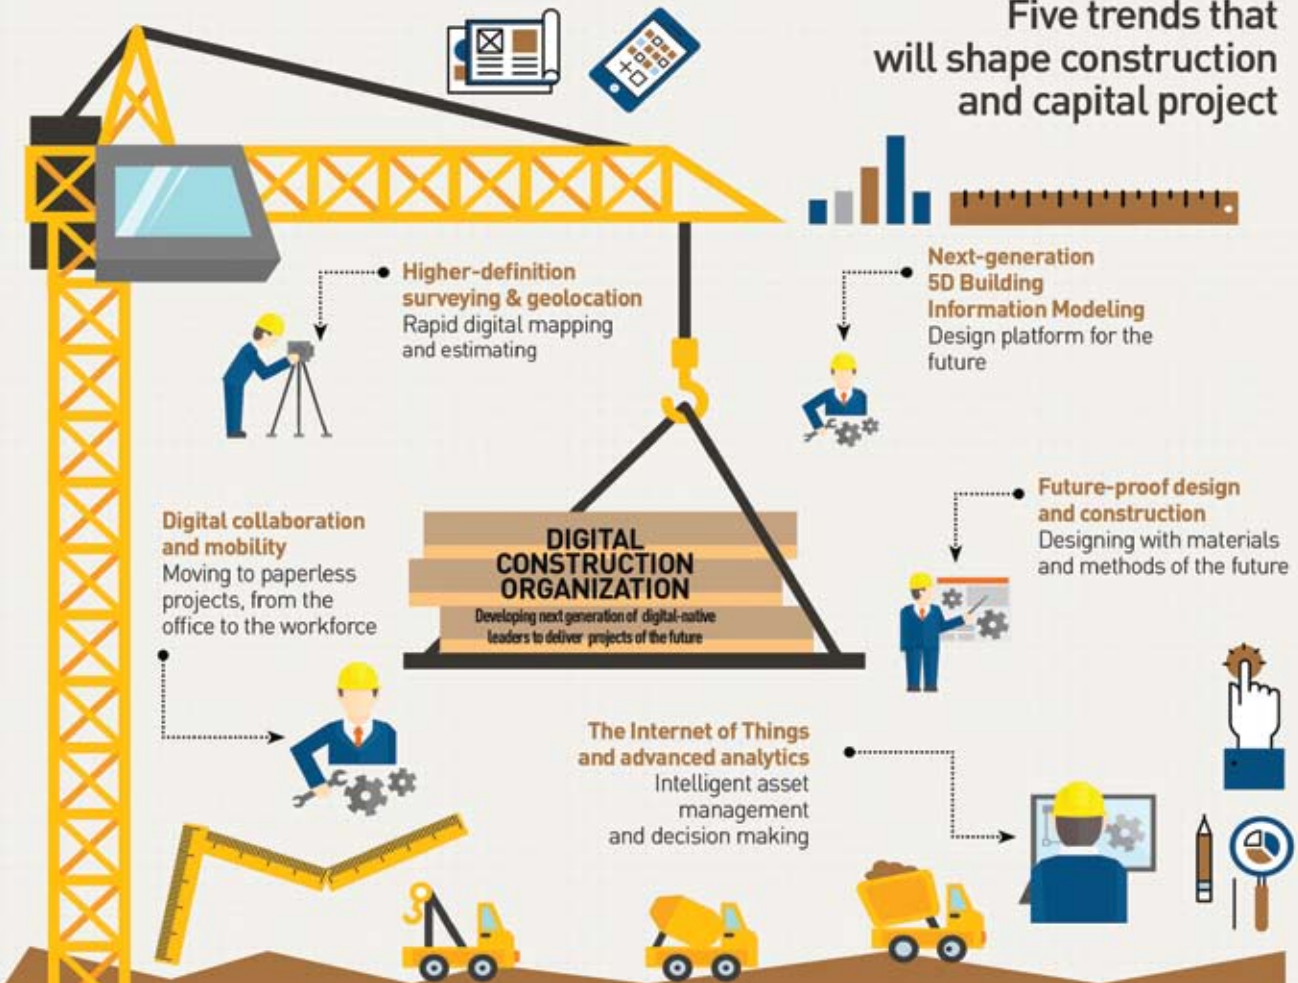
Five trends that will shape construction and capital project

Higher-definition surveying & geolocation
Rapid digital mapping and estimating

Next-generation 5D Building Information Modeling
Design platform for the future

Digital collaboration and mobility
Moving to paperless projects, from the office to the workforce

DIGITAL CONSTRUCTION ORGANIZATION
Developing next generation of digital-native leaders to deliver projects of the future

Future-proof design and construction
Designing with materials and methods of the future

The Internet of Things and advanced analytics
Intelligent asset management and decision making